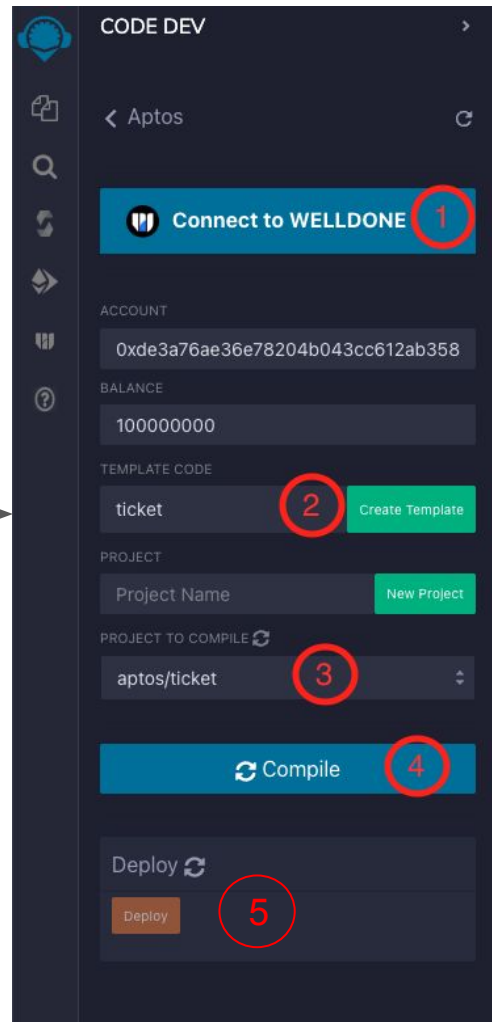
CODE DEV

Aptos

Connect to WELLDONE

1

ACCOUNT

0xde3a76ae36e78204b043cc612ab358

BALANCE

100000000

TEMPLATE CODE

ticket

2

Create Template

PROJECT

Project Name

New Project

PROJECT TO COMPILE

aptos/ticket

3

Compile

4

Deploy

Deploy

5